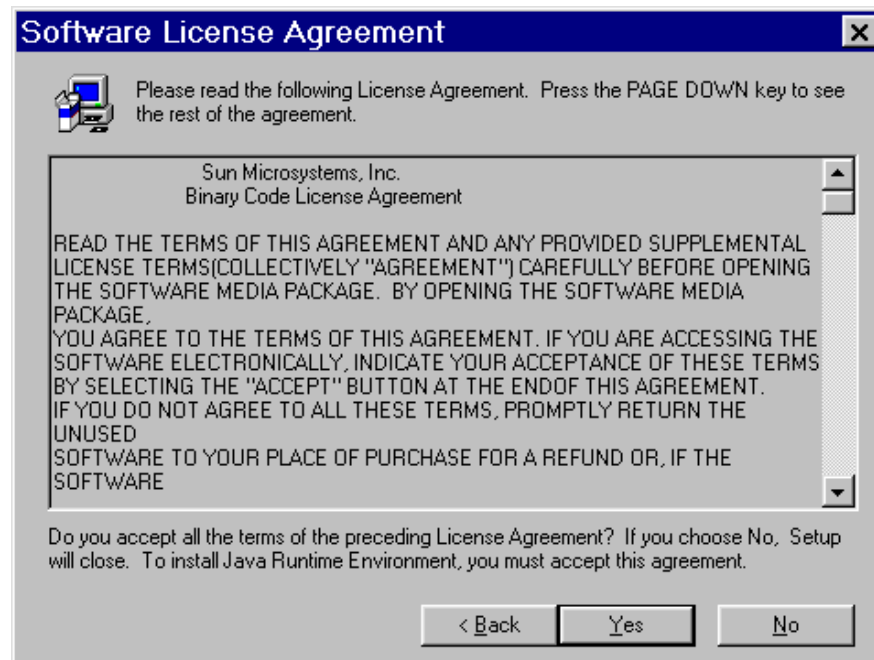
Software License Agreement

×

Please read the following License Agreement. Press the PAGE DOWN key to see the rest of the agreement.

Sun Microsystems, Inc.
Binary Code License Agreement

READ THE TERMS OF THIS AGREEMENT AND ANY PROVIDED SUPPLEMENTAL LICENSE TERMS(COLLECTIVELY "AGREEMENT") CAREFULLY BEFORE OPENING THE SOFTWARE MEDIA PACKAGE. BY OPENING THE SOFTWARE MEDIA PACKAGE,
YOU AGREE TO THE TERMS OF THIS AGREEMENT. IF YOU ARE ACCESSING THE SOFTWARE ELECTRONICALLY, INDICATE YOUR ACCEPTANCE OF THESE TERMS BY SELECTING THE "ACCEPT" BUTTON AT THE ENDOF THIS AGREEMENT.
IF YOU DO NOT AGREE TO ALL THESE TERMS, PROMPTLY RETURN THE UNUSED
SOFTWARE TO YOUR PLACE OF PURCHASE FOR A REFUND OR, IF THE SOFTWARE

Do you accept all the terms of the preceding License Agreement? If you choose No, Setup will close. To install Java Runtime Environment, you must accept this agreement.

< Back    Yes    No